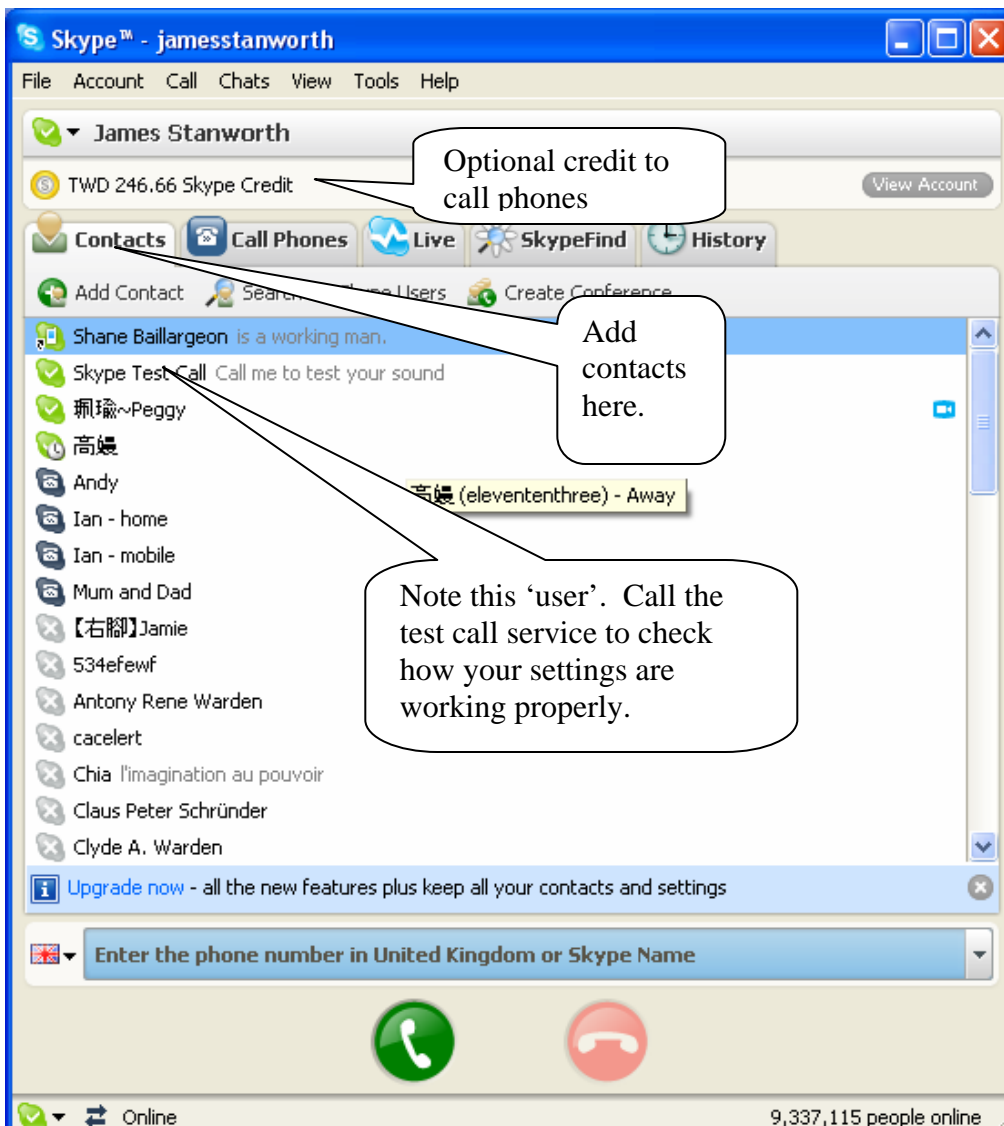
Skype™ - jamesstanworth

File Account Call Chats View Tools Help

James Stanworth

TWD 246.66 Skype Credit

Optional credit to call phones

View Account

Contacts Call Phones Live SkypeFind History

Add Contact Search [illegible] Skype Users Create Conference

Add contacts here.

Shane Baillargeon is a working man.

Skype Test Call Call me to test your sound

珮瑜~Peggy

高嫚

Andy

高嫚 (elevententhree) - Away

Ian - home

Ian - mobile

Mum and Dad

【右腳】Jamie

534efewf

Antony Rene Warden

cacelert

Chia l'imagination au pouvoir

Claus Peter Schründer

Clyde A. Warden

Note this 'user'. Call the test call service to check how your settings are working properly.

Upgrade now - all the new features plus keep all your contacts and settings

Enter the phone number in United Kingdom or Skype Name

Online

9,337,115 people online